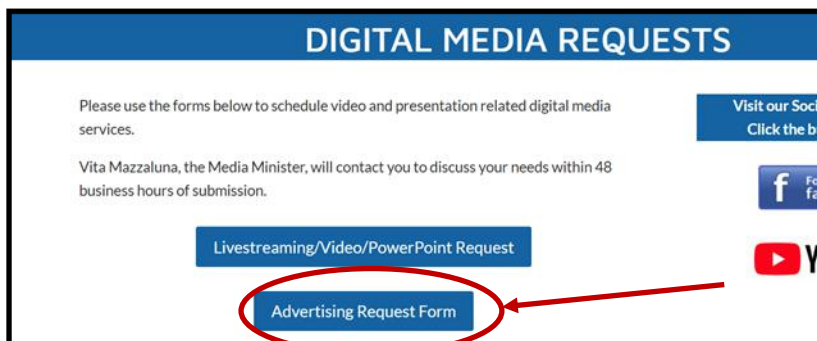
DIGITAL MEDIA REQUESTS

Please use the forms below to schedule video and presentation related digital media services.

Vita Mazzaluna, the Media Minister, will contact you to discuss your needs within 48 business hours of submission.

Livestreaming/Video/PowerPoint Request

Advertising Request Form

Visit our Soci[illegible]
Click the b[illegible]

f Fo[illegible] fa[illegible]

Y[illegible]